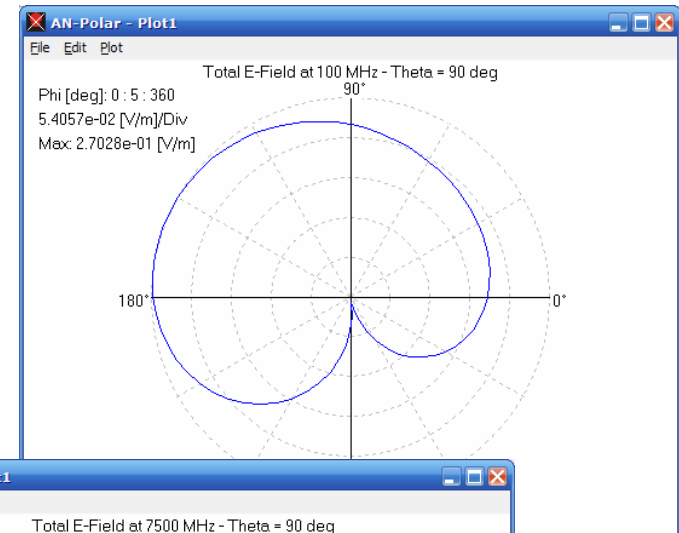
AN-Polar - Plot1

File Edit Plot

Total E-Field at 100 MHz - Theta = 90 deg

Phi [deg]: 0 : 5 : 360
5.4057e-02 [V/m]/Div
Max: 2.7028e-01 [V/m]

90°

180°

0°

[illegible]t1

Total E-Field at 7500 MHz - Theta = 90 deg